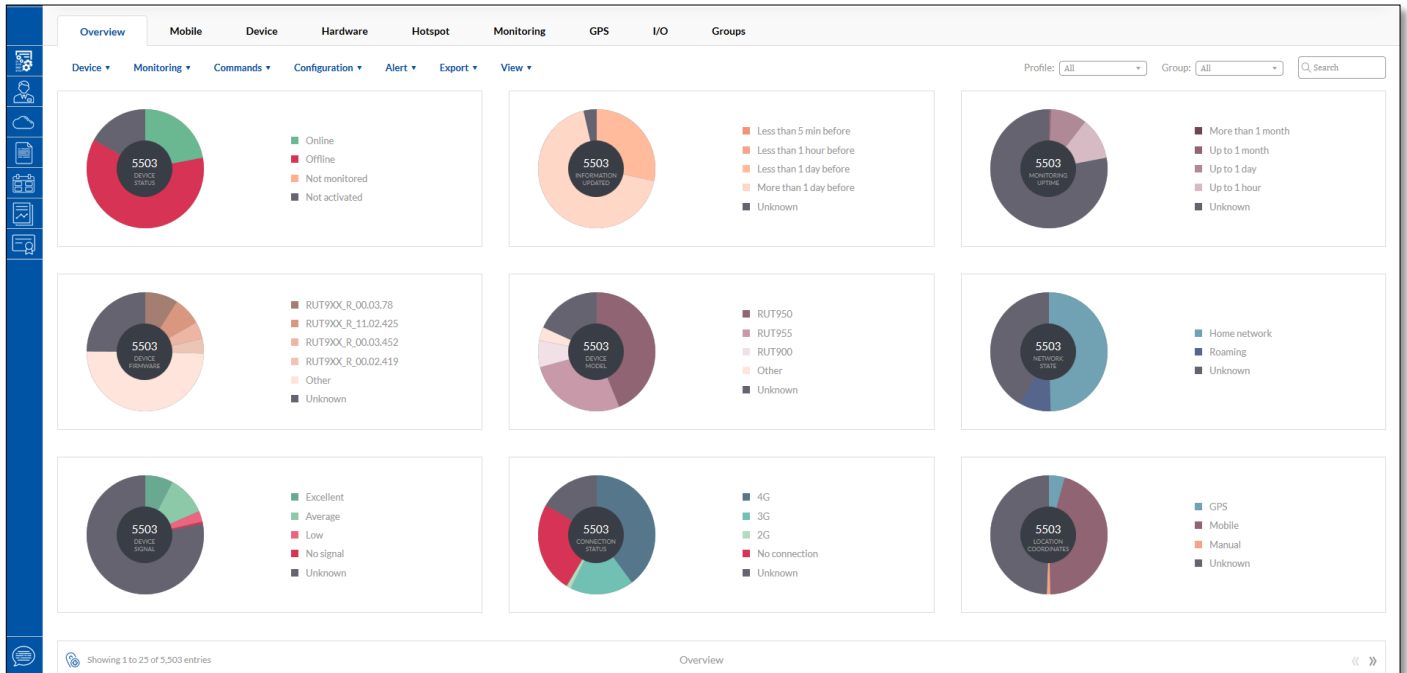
Overview Mobile Device Hardware Hotspot Monitoring GPS I/O Groups

Device ▾ Monitoring ▾ Commands ▾ Configuration ▾ Alert ▾ Export ▾ View ▾

Profile: All Group: All Search

5503 DEVICE STATUS
Online
Offline
Not monitored
Not activated

5503 INFORMATION UPDATED
Less than 5 min before
Less than 1 hour before
Less than 1 day before
More than 1 day before
Unknown

5503 MONITORING UPTIME
More than 1 month
Up to 1 month
Up to 1 day
Up to 1 hour
Unknown

5503 DEVICE FIRMWARE
RUT9XX_R_00.03.78
RUT9XX_R_11.02.425
RUT9XX_R_00.03.452
RUT9XX_R_00.02.419
Other
Unknown

5503 DEVICE MODEL
RUT950
RUT955
RUT900
Other
Unknown

5503 NETWORK STATE
Home network
Roaming
Unknown

5503 DEVICE SIGNAL
Excellent
Average
Low
No signal
Unknown

5503 CONNECTION STATUS
4G
3G
2G
No connection
Unknown

5503 LOCATION COORDINATES
GPS
Mobile
Manual
Unknown

Showing 1 to 25 of 5,503 entries
Overview
« »